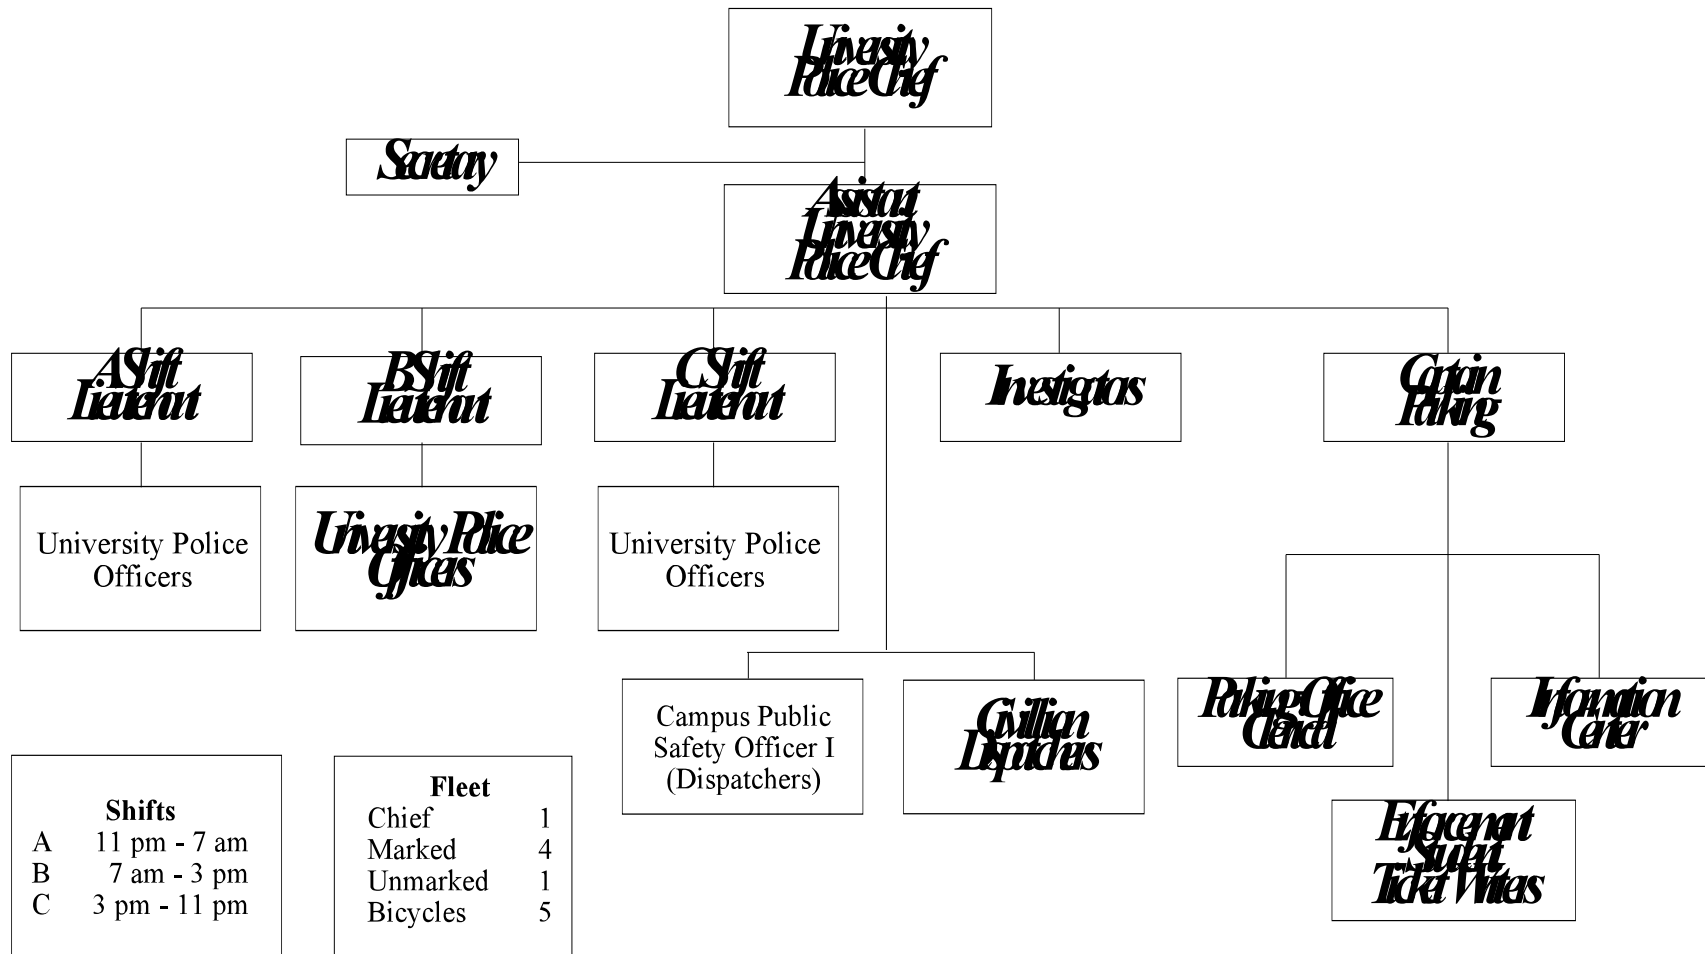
University Police Chief

Secretary

Assistant University Police Chief

A Shift Lieutenant

B Shift Lieutenant

C Shift Lieutenant

Investigators

Captain Parking

University Police Officers

University Police Officers

University Police Officers

Campus Public Safety Officer I (Dispatchers)

Civilian Dispatchers

Parking Office Clerical

Information Center

Enforcement Student Ticket Writers

Shifts
A 11 pm - 7 am
B 7 am - 3 pm
C 3 pm - 11 pm

| Fleet | |
|---|---|
| Chief | 1 |
| Marked | 4 |
| Unmarked | 1 |
| Bicycles | 5 |